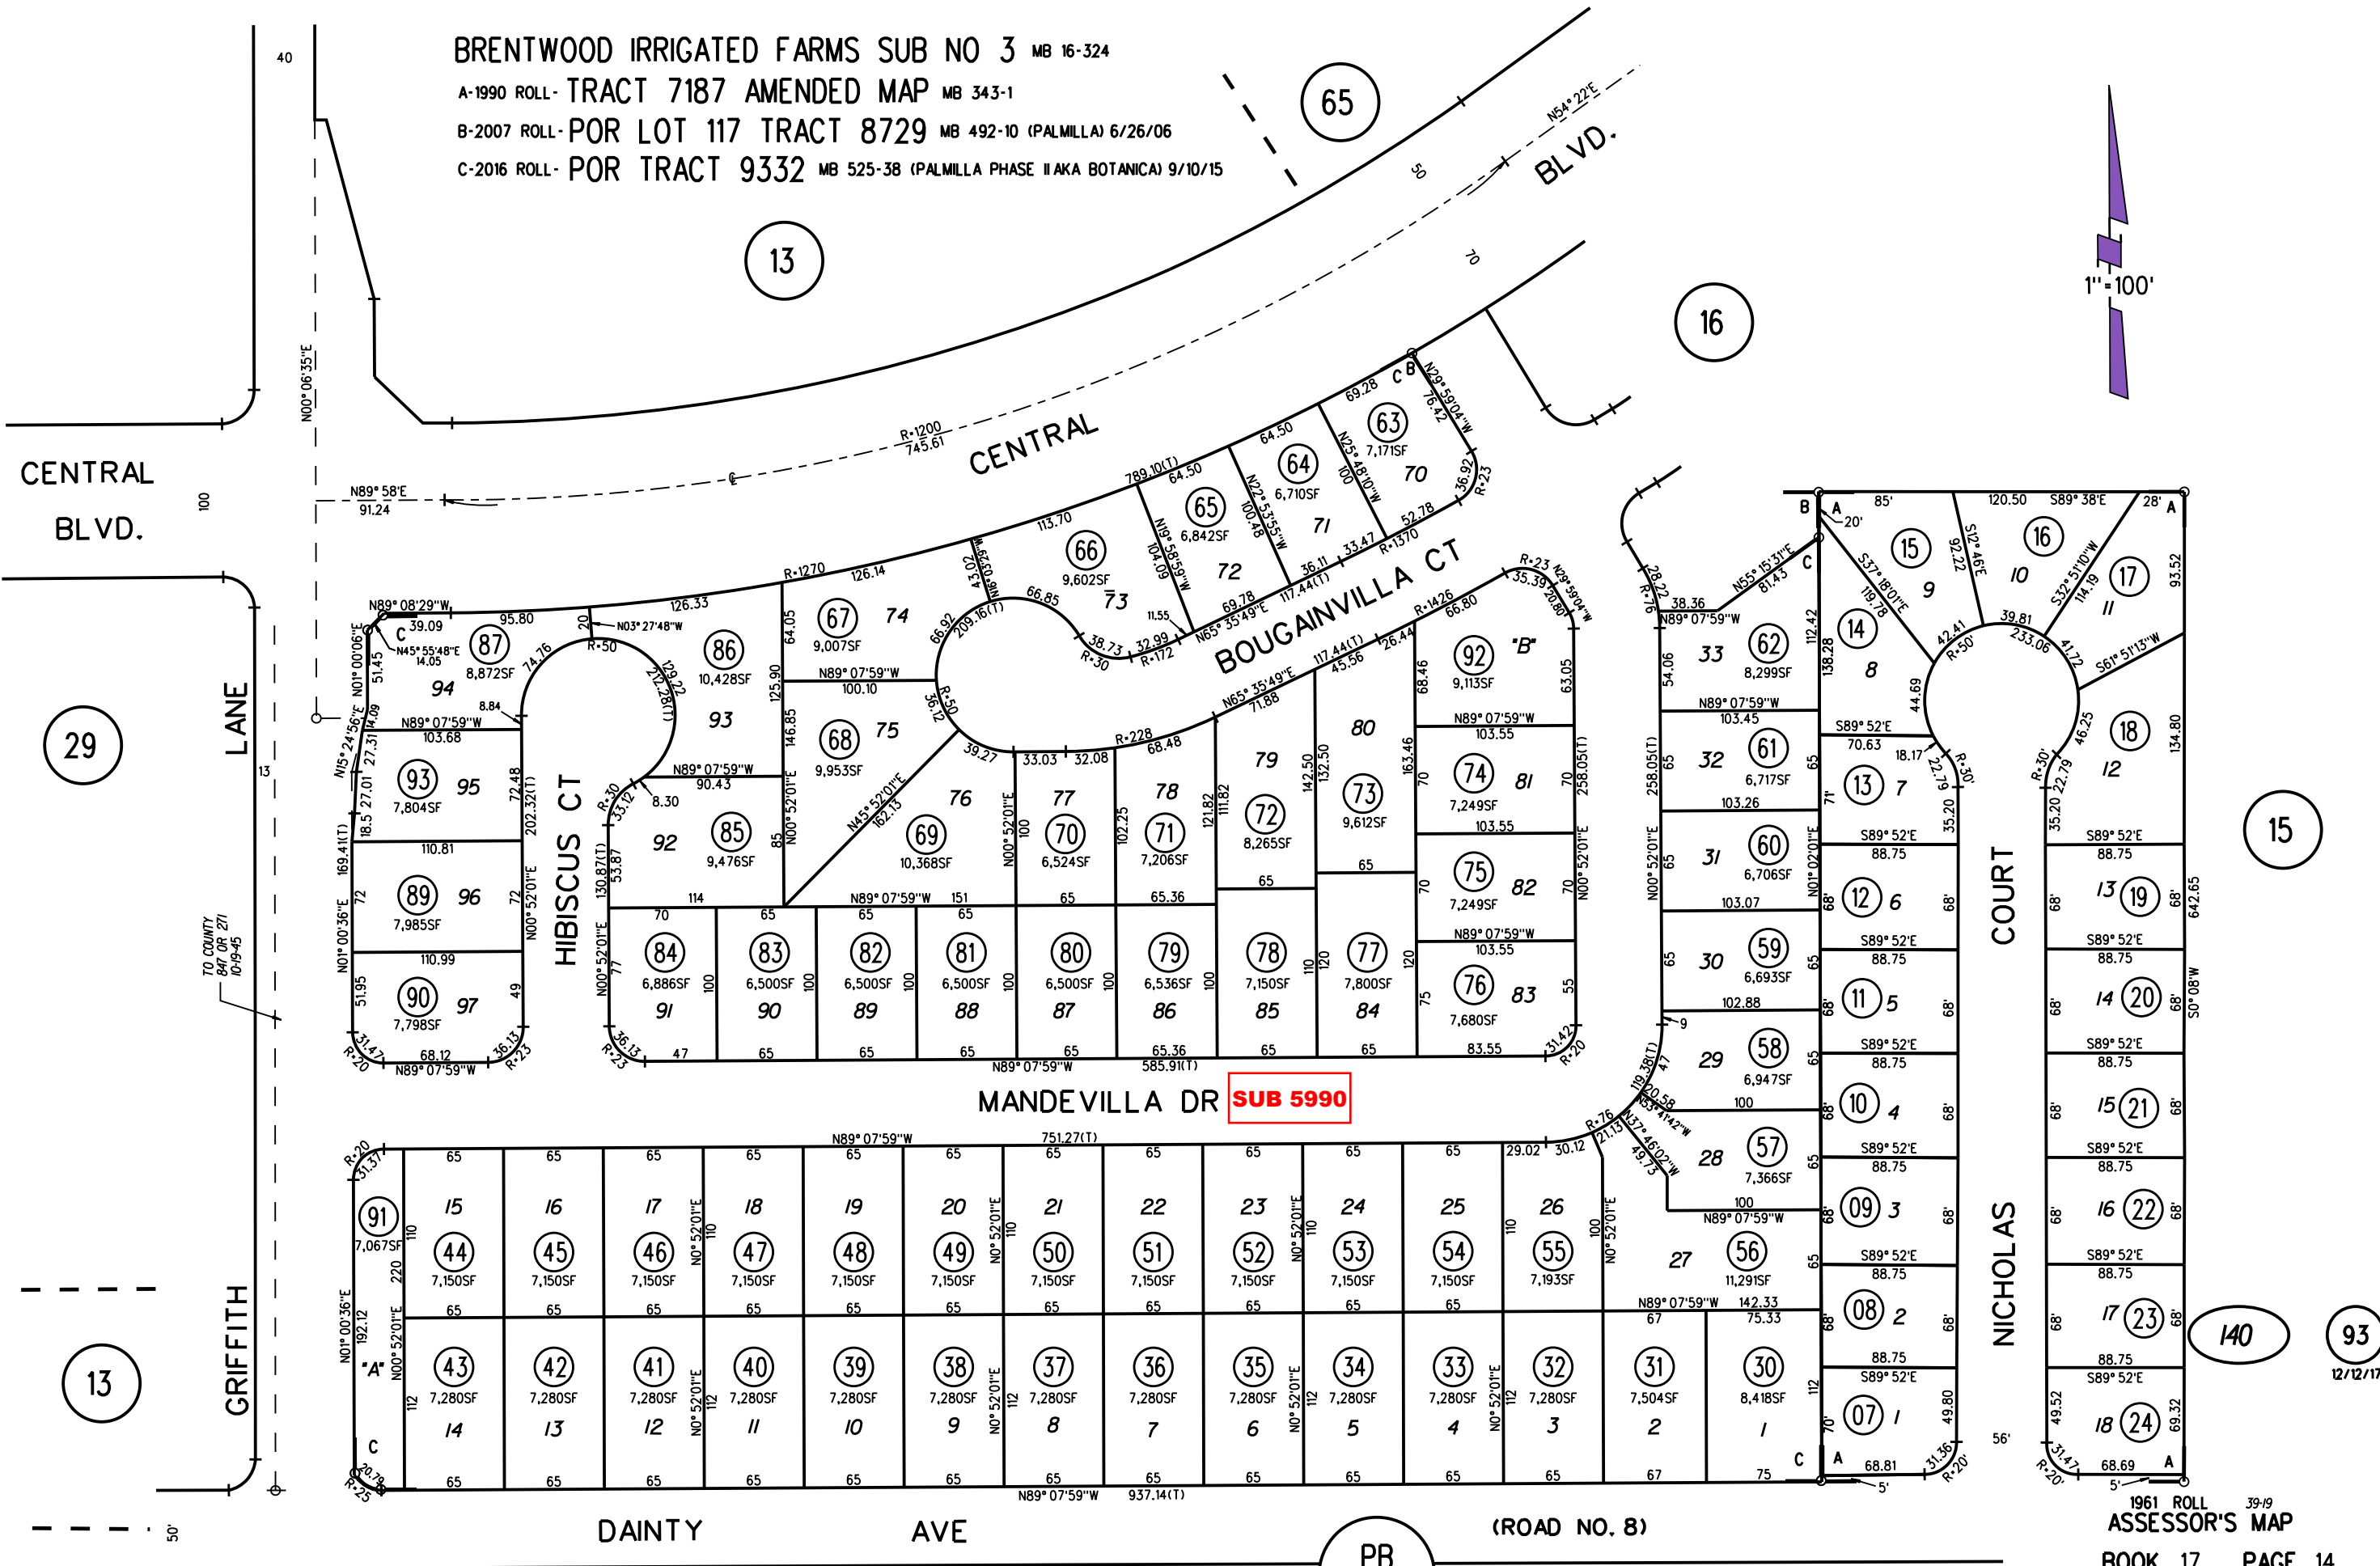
BRENTWOOD IRRIGATED FARMS SUB NO 3 MB 16-324
A-1990 ROLL- TRACT 7187 AMENDED MAP MB 343-1
B-2007 ROLL- POR LOT 117 TRACT 8729 MB 492-10 (PALMILLA) 6/26/06
C-2016 ROLL- POR TRACT 9332 MB 525-38 (PALMILLA PHASE II AKA BOTANICA) 9/10/15

65
13
16
29
15
13
140
93

CENTRAL BLVD.
CENTRAL BLVD.
BOUGAINVILLA CT
HIBISCUS CT
MANDEVILLA DR SUB 5990
NICHOLAS COURT
GRIFFITH LANE
DAINTY AVE
(ROAD NO. 8)
PB

1" = 100'

1961 ROLL 39-19
ASSESSOR'S MAP
BOOK 17 PAGE 14

12/12/17

TO COUNTY 847 OR 271 10-19-45

87 8,872SF 94
86 10,428SF 93
67 9,007SF 74
68 9,953SF 75
66 9,602SF 73
65 6,842SF 72
64 6,710SF 71
63 7,171SF 70
93 7,804SF 95
89 7,985SF 96
90 7,798SF 97
85 9,476SF 92
69 10,368SF 76
70 6,524SF 77
71 7,206SF 78
72 8,265SF 79
73 9,612SF 80
92 9,113SF "B"
74 7,249SF 81
75 7,249SF 82
76 7,680SF 83
77 7,800SF 84
78 7,150SF 85
79 6,536SF 86
80 6,500SF 87
81 6,500SF 88
82 6,500SF 89
83 6,500SF 90
84 6,886SF 91
62 8,299SF 33
61 6,717SF 32
60 6,706SF 31
59 6,693SF 30
58 6,947SF 29
57 7,366SF 28
56 11,291SF 27
14 8
15 9
16 10
17 11
18 12
13 7
12 6
11 5
10 4
09 3
08 2
07 1
19 13
20 14
21 15
22 16
23 17
24 18
91 7,067SF
44 7,150SF 15
45 7,150SF 16
46 7,150SF 17
47 7,150SF 18
48 7,150SF 19
49 7,150SF 20
50 7,150SF 21
51 7,150SF 22
52 7,150SF 23
53 7,150SF 24
54 7,150SF 25
55 7,193SF 26
43 7,280SF 14
42 7,280SF 13
41 7,280SF 12
40 7,280SF 11
39 7,280SF 10
38 7,280SF 9
37 7,280SF 8
36 7,280SF 7
35 7,280SF 6
34 7,280SF 5
33 7,280SF 4
32 7,280SF 3
31 7,504SF 2
30 8,418SF 1
"A"

40 100 50 70 13 50' 56'
N00° 06'35"E
N89° 58'E 91.24
R=1200 745.61
N54° 22'E
789.10(T) R=1270 126.14 126.33 113.70
N89° 08'29"W 39.09 95.80 20 N03° 27'48"W
N45° 55'48"E 14.05 8.84 74.76 R=50 129.22 212.28(T)
N01° 00'06"E 51.45 N15° 24'56"E 14.09 27.31 27.01 18.5
N89° 07'59"W 103.68 110.81 110.99 68.12 72.48 202.32(T) 72 72 49 36.13 R=23 R=20 31.47 169.41(T) 51.95
N00° 52'01"E N01° 00'36"E 130.87(T) 53.87 33.12 R=30 8.30 90.43 N89° 07'59"W 114 85 146.85 125.90 64.05 100.10
N45° 52'01"E 162.13 36.12 R=50 39.27 66.92 209.16(T) 43.02 66.85 38.73 R=30 32.99 R=172 11.55 104.09 N19° 58'59"W 100.48 N22° 53'55"W 69.78 N65° 35'49"E 117.44(T) 36.11 33.47 N25° 48'10"W 100 R=1370 52.78 36.92 R=23 76.42 N29° 59'04"W 69.28 64.50 64.50
R=23 35.39 20.80 N29° 59'04"W R=1426 66.80 26.44 45.56 117.44(T) N65° 35'49"E 71.88 R=228 68.48 33.03 32.08
68.46 163.46 132.50 142.50 121.82 111.82 102.25 100 63.05 103.55 258.05(T)
N89° 07'59"W 151 70 65 65 65 65 65.36 65 65 103.55 120 110 100 100 100 100 100 77 75 55 31.42 R=20 83.55 47 36.13 R=23 585.91(T)
N00° 52'01"E
R=76 28.22 38.36 N55° 15'31"E 81.43 54.06 112.42 138.28 103.45 103.26 103.07 102.88 100 100 258.05(T) 65 65 65 65 65 65 9 47 119.38(T) 20.58 N55° 41'42"W N37° 46'02"W 49.73 21.13 R=76 29.02 30.12
85' 120.50 S89° 38'E 28' A B A 20' C S37° 18'01"E 119.78 92.22 S12° 46'E 42.41 R=50' 39.81 233.06 S32° 51'10"W 114.19 41.72 S61° 51'13"W 93.52 44.69 70.63 S89° 52'E 18.17 22.79 R=30' 35.20 22.79 R=30' 46.25 134.80 642.65 S0° 08'W
S89° 52'E 88.75 68' 71' N01° 02'01"E 49.80 31.36 R=20' 68.81 5' 49.52 69.32 31.47 R=20' 68.69 5'
751.27(T) N89° 07'59"W 65 R=20 31.37 110 220 192.12 112 R=25 20.79 937.14(T) 142.33 75.33 67 75